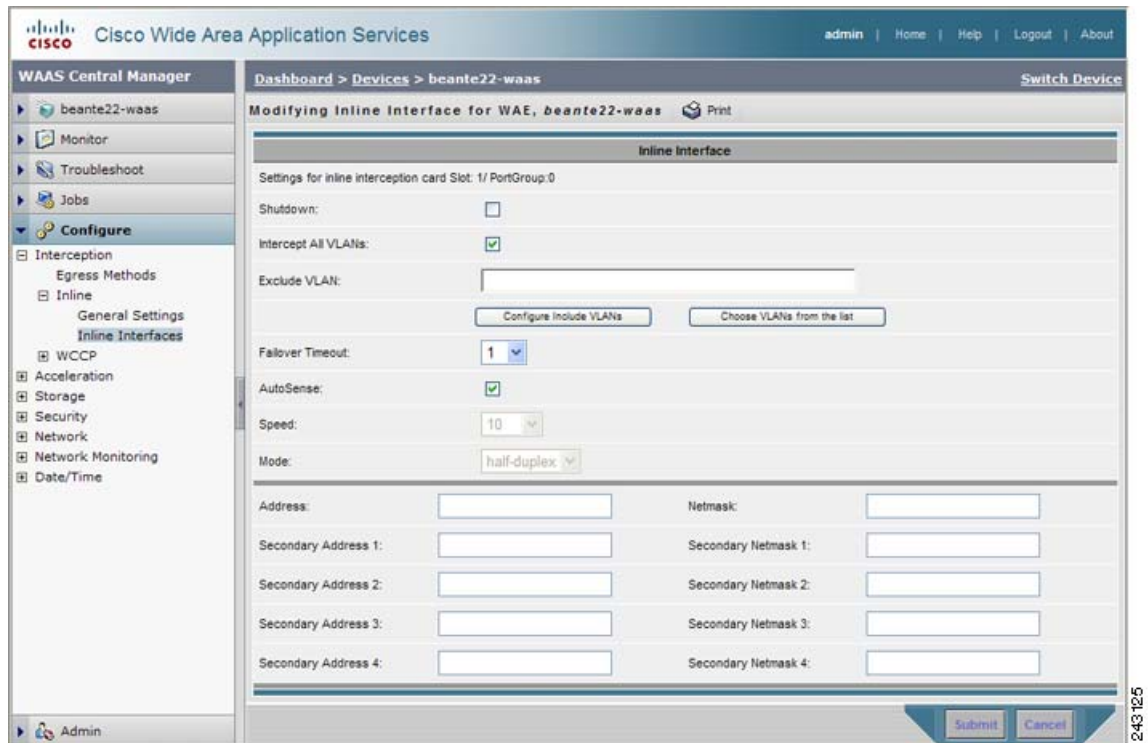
cisco Cisco Wide Area Application Services

admin | Home | Help | Logout | About

WAAS Central Manager

Dashboard > Devices > beante22-waas

Switch Device

beante22-waas

Monitor

Troubleshoot

Jobs

Configure

Interception
Egress Methods
Inline
General Settings
Inline Interfaces
WCCP
Acceleration
Storage
Security
Network
Network Monitoring
Date/Time

Admin

Modifying Inline Interface for WAE, beante22-waas Print

Inline Interface

Settings for inline interception card Slot: 1/ PortGroup:0

Shutdown:

Intercept All VLANs:

Exclude VLAN:

Configure Include VLANs

Choose VLANs from the list

Failover Timeout: 1

AutoSense:

Speed: 10

Mode: half-duplex

Address:

Netmask:

Secondary Address 1:

Secondary Netmask 1:

Secondary Address 2:

Secondary Netmask 2:

Secondary Address 3:

Secondary Netmask 3:

Secondary Address 4:

Secondary Netmask 4:

Submit Cancel

243125